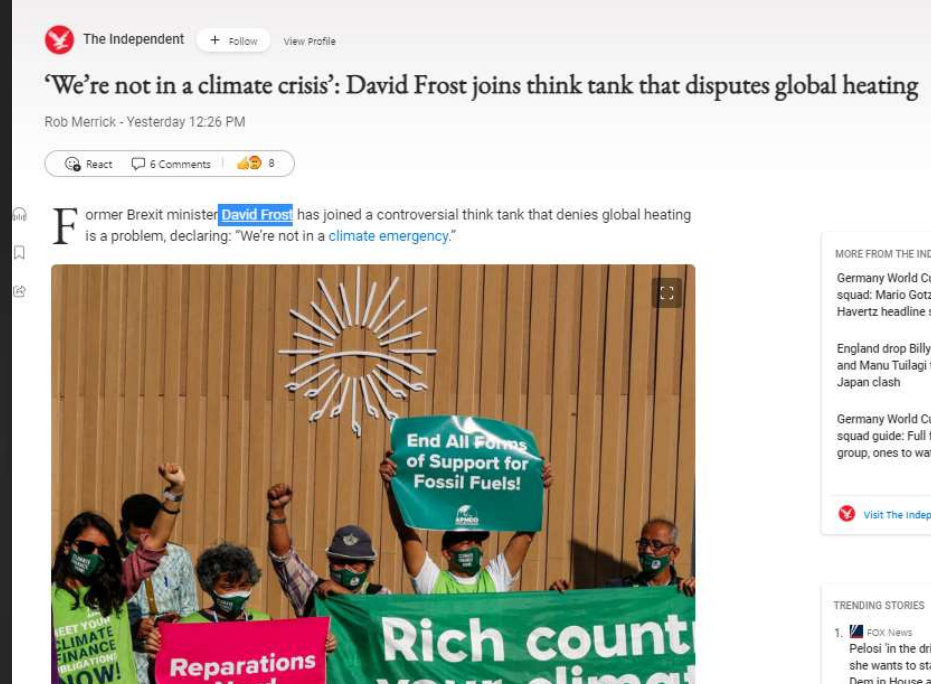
The Independent + Follow View Profile

'We're not in a climate crisis': David Frost joins think tank that disputes global heating

Rob Merrick - Yesterday 12:26 PM

React 6 Comments 8

Former Brexit minister David Frost has joined a controversial think tank that denies global heating is a problem, declaring: "We're not in a climate emergency."

End All Forms of Support for Fossil Fuels!

APMDD

MEET YOUR CLIMATE FINANCE OBLIGATIONS NOW!

Reparations

Rich countr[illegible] your clima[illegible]

MORE FROM THE IND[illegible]

Germany World Cu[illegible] squad: Mario Gotz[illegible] Havertz headline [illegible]

England drop Billy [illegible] and Manu Tuilagi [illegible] Japan clash

Germany World Cu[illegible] squad guide: Full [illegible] group, ones to wat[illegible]

Visit The Indep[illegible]

TRENDING STORIES

1. FOX News
Pelosi 'in the dri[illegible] she wants to sta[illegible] Dem in House a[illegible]